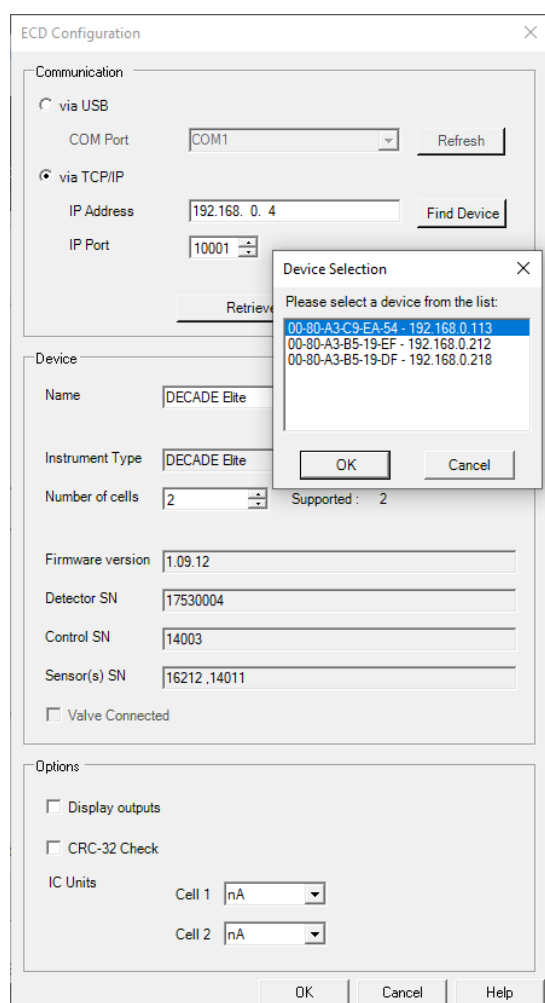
ECD Configuration

Communication

via USB

COM Port COM1 Refresh

via TCP/IP

IP Address 192.168. 0. 4 Find Device

IP Port 10001

Retrieve

Device Selection

Please select a device from the list:

00-80-A3-C9-EA-54 - 192.168.0.113
00-80-A3-B5-19-EF - 192.168.0.212
00-80-A3-B5-19-DF - 192.168.0.218

OK Cancel

Device

Name DECADE Elite

Instrument Type DECADE Elite

Number of cells 2 Supported : 2

Firmware version 1.09.12

Detector SN 17530004

Control SN 14003

Sensor(s) SN 16212 ,14011

Valve Connected

Options

Display outputs

CRC-32 Check

IC Units

Cell 1 nA

Cell 2 nA

OK Cancel Help